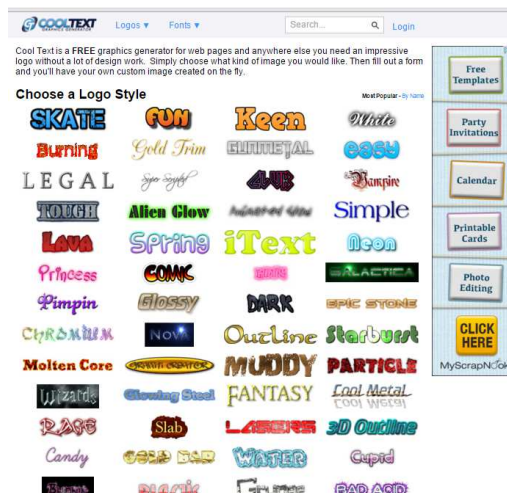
COOLTEXT GRAPHICS GENERATOR

Logos ▼ Fonts ▼ Search... Login

Cool Text is a FREE graphics generator for web pages and anywhere else you need an impressive logo without a lot of design work. Simply choose what kind of image you would like. Then fill out a form and you'll have your own custom image created on the fly.

Choose a Logo Style

Most Popular - By Name

SKATE
FUN
Keen
White
Burning
Gold Trim
GUNMETAL
easy
LEGAL
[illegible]
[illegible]
Vampire
TOUGH
Alien Glow
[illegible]
Simple
Lava
Spring
iText
Neon
Princess
COMIC
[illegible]
GALACTICA
Pimpin
Glossy
DARK
EPIC STONE
CHROMIUM
NOVA
Outline
Starburst
Molten Core
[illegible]
MUDDY
PARTICLE
Wizards
Glowing Steel
FANTASY
Cool Metal
RAGE
Slab
LASERS
3D Outline
Candy
GOLD BAR
WATER
Cupid
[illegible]
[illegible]
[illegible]
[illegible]

Free Templates
Party Invitations
Calendar
Printable Cards
Photo Editing
CLICK HERE
MyScrapNook